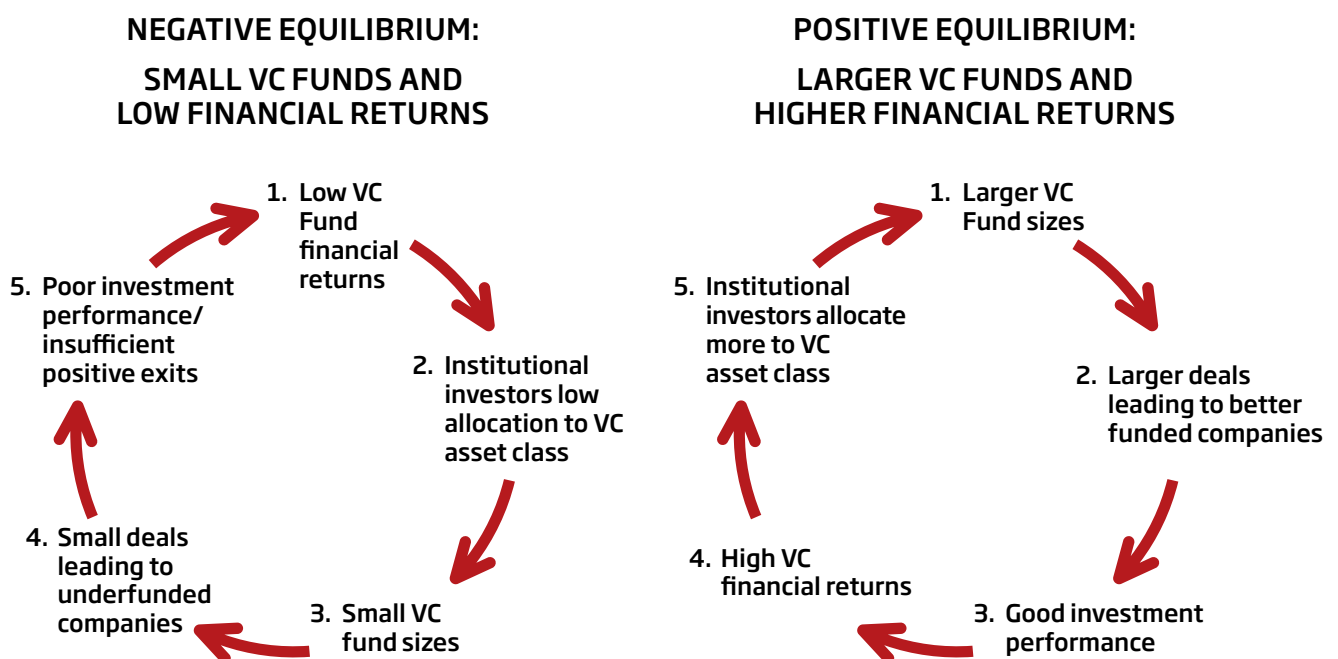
NEGATIVE EQUILIBRIUM:

SMALL VC FUNDS AND LOW FINANCIAL RETURNS

1. Low VC Fund financial returns

2. Institutional investors low allocation to VC asset class

3. Small VC fund sizes

4. Small deals leading to underfunded companies

5. Poor investment performance/ insufficient positive exits

POSITIVE EQUILIBRIUM:

LARGER VC FUNDS AND HIGHER FINANCIAL RETURNS

1. Larger VC Fund sizes

2. Larger deals leading to better funded companies

3. Good investment performance

4. High VC financial returns

5. Institutional investors allocate more to VC asset class